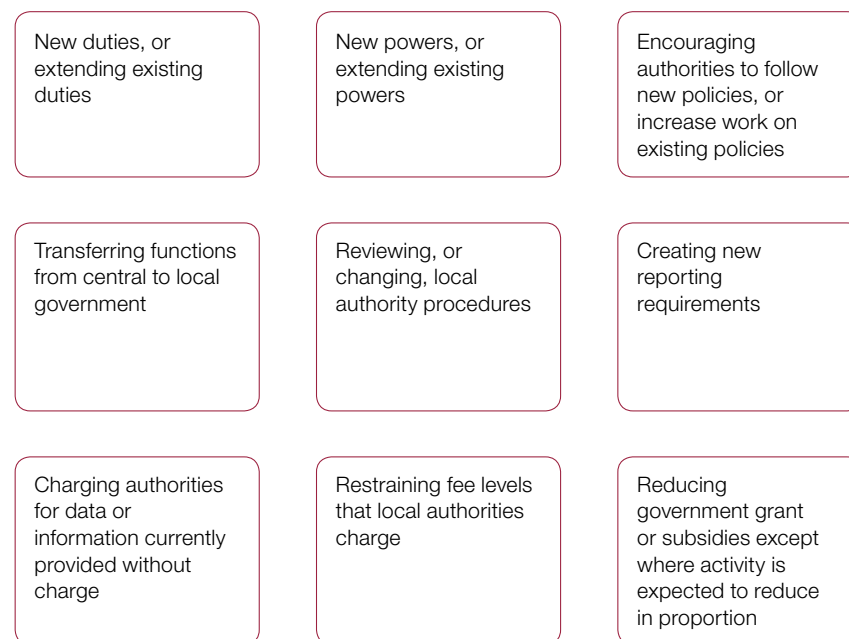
New duties, or extending existing duties

New powers, or extending existing powers

Encouraging authorities to follow new policies, or increase work on existing policies

Transferring functions from central to local government

Reviewing, or changing, local authority procedures

Creating new reporting requirements

Charging authorities for data or information currently provided without charge

Restraining fee levels that local authorities charge

Reducing government grant or subsidies except where activity is expected to reduce in proportion